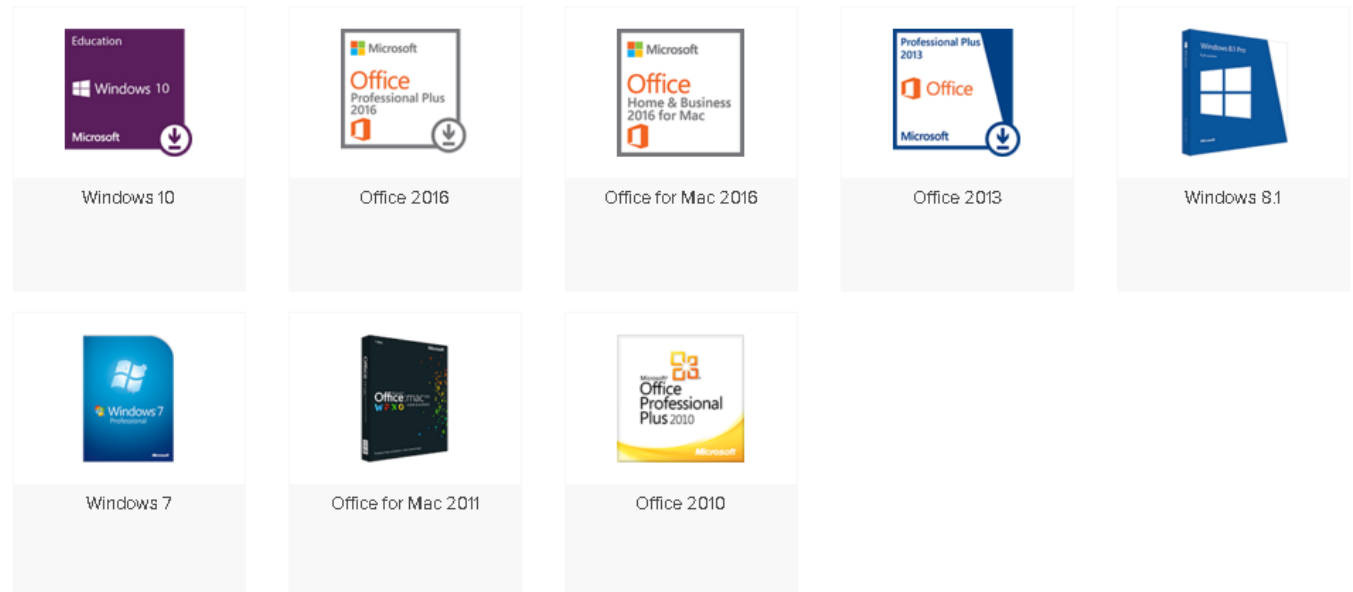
Education
Windows 10
Microsoft

Windows 10

Microsoft
Office
Professional Plus
2016

Office 2016

Microsoft
Office
Home & Business
2016 for Mac

Office for Mac 2016

Professional Plus
2013
Office
Microsoft

Office 2013

Windows 8.1 Pro

Windows 8.1

Windows 7
Professional

Windows 7

Office:mac

Office for Mac 2011

Microsoft
Office
Professional
Plus 2010
Microsoft

Office 2010